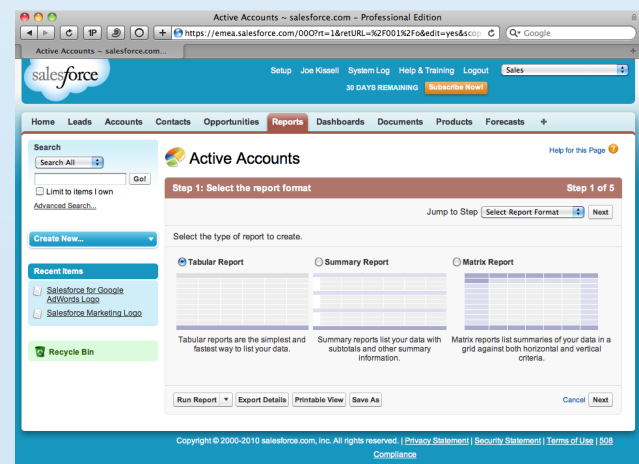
Active Accounts ~ salesforce.com - Professional Edition

https://emea.salesforce.com/00O?rt=1&retURL=%2F001%2Fo&edit=yes&scop

Google

Active Accounts ~ salesforce.com...

salesforce

Setup Joe Kissell System Log Help & Training Logout Sales

30 DAYS REMAINING Subscribe Now!

Home Leads Accounts Contacts Opportunities Reports Dashboards Documents Products Forecasts +

Search

Search All

Go!

Limit to items I own

Advanced Search...

Create New...

Recent Items

Salesforce for Google AdWords Logo

Salesforce Marketing Logo

Recycle Bin

Active Accounts

Help for this Page

Step 1: Select the report format

Step 1 of 5

Jump to Step Select Report Format Next

Select the type of report to create.

Tabular Report

Summary Report

Matrix Report

Tabular reports are the simplest and fastest way to list your data.

Summary reports list your data with subtotals and other summary information.

Matrix reports list summaries of your data in a grid against both horizontal and vertical criteria.

Run Report Export Details Printable View Save As

Cancel Next

Copyright © 2000-2010 salesforce.com, inc. All rights reserved. | Privacy Statement | Security Statement | Terms of Use | 508 Compliance